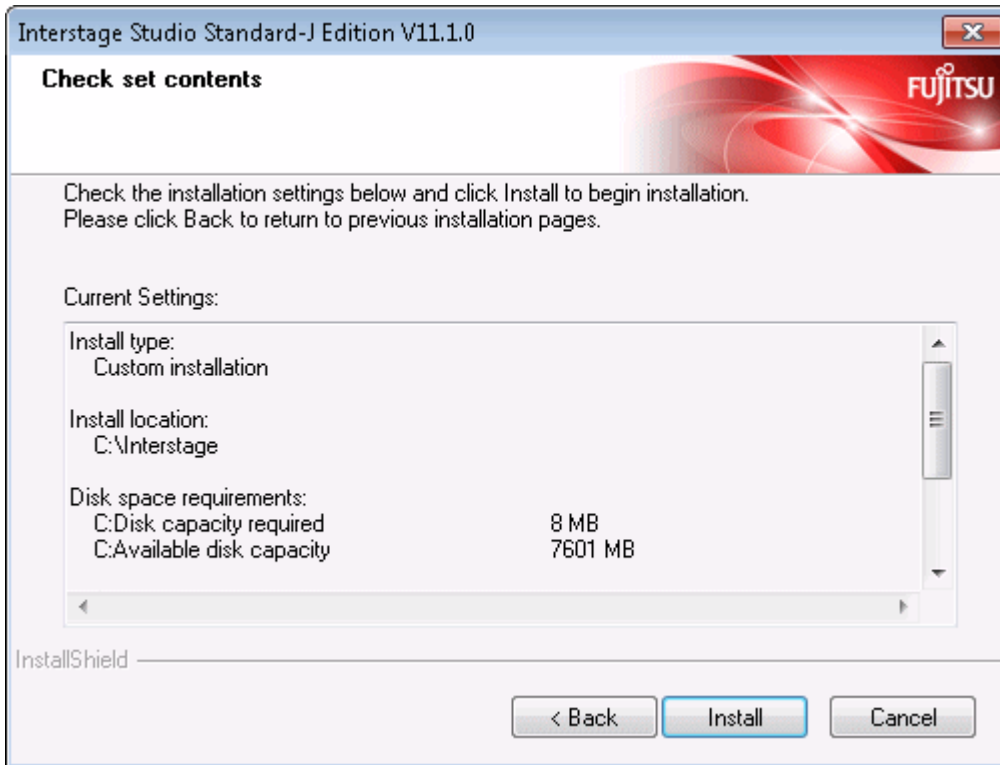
Interstage Studio Standard-J Edition V11.1.0

Check set contents

FUJITSU

Check the installation settings below and click Install to begin installation.
Please click Back to return to previous installation pages.

Current Settings:

Install type:
Custom installation

Install location:
C:\Interstage

Disk space requirements:
C:Disk capacity required 8 MB
C:Available disk capacity 7601 MB

InstallShield

< Back Install Cancel